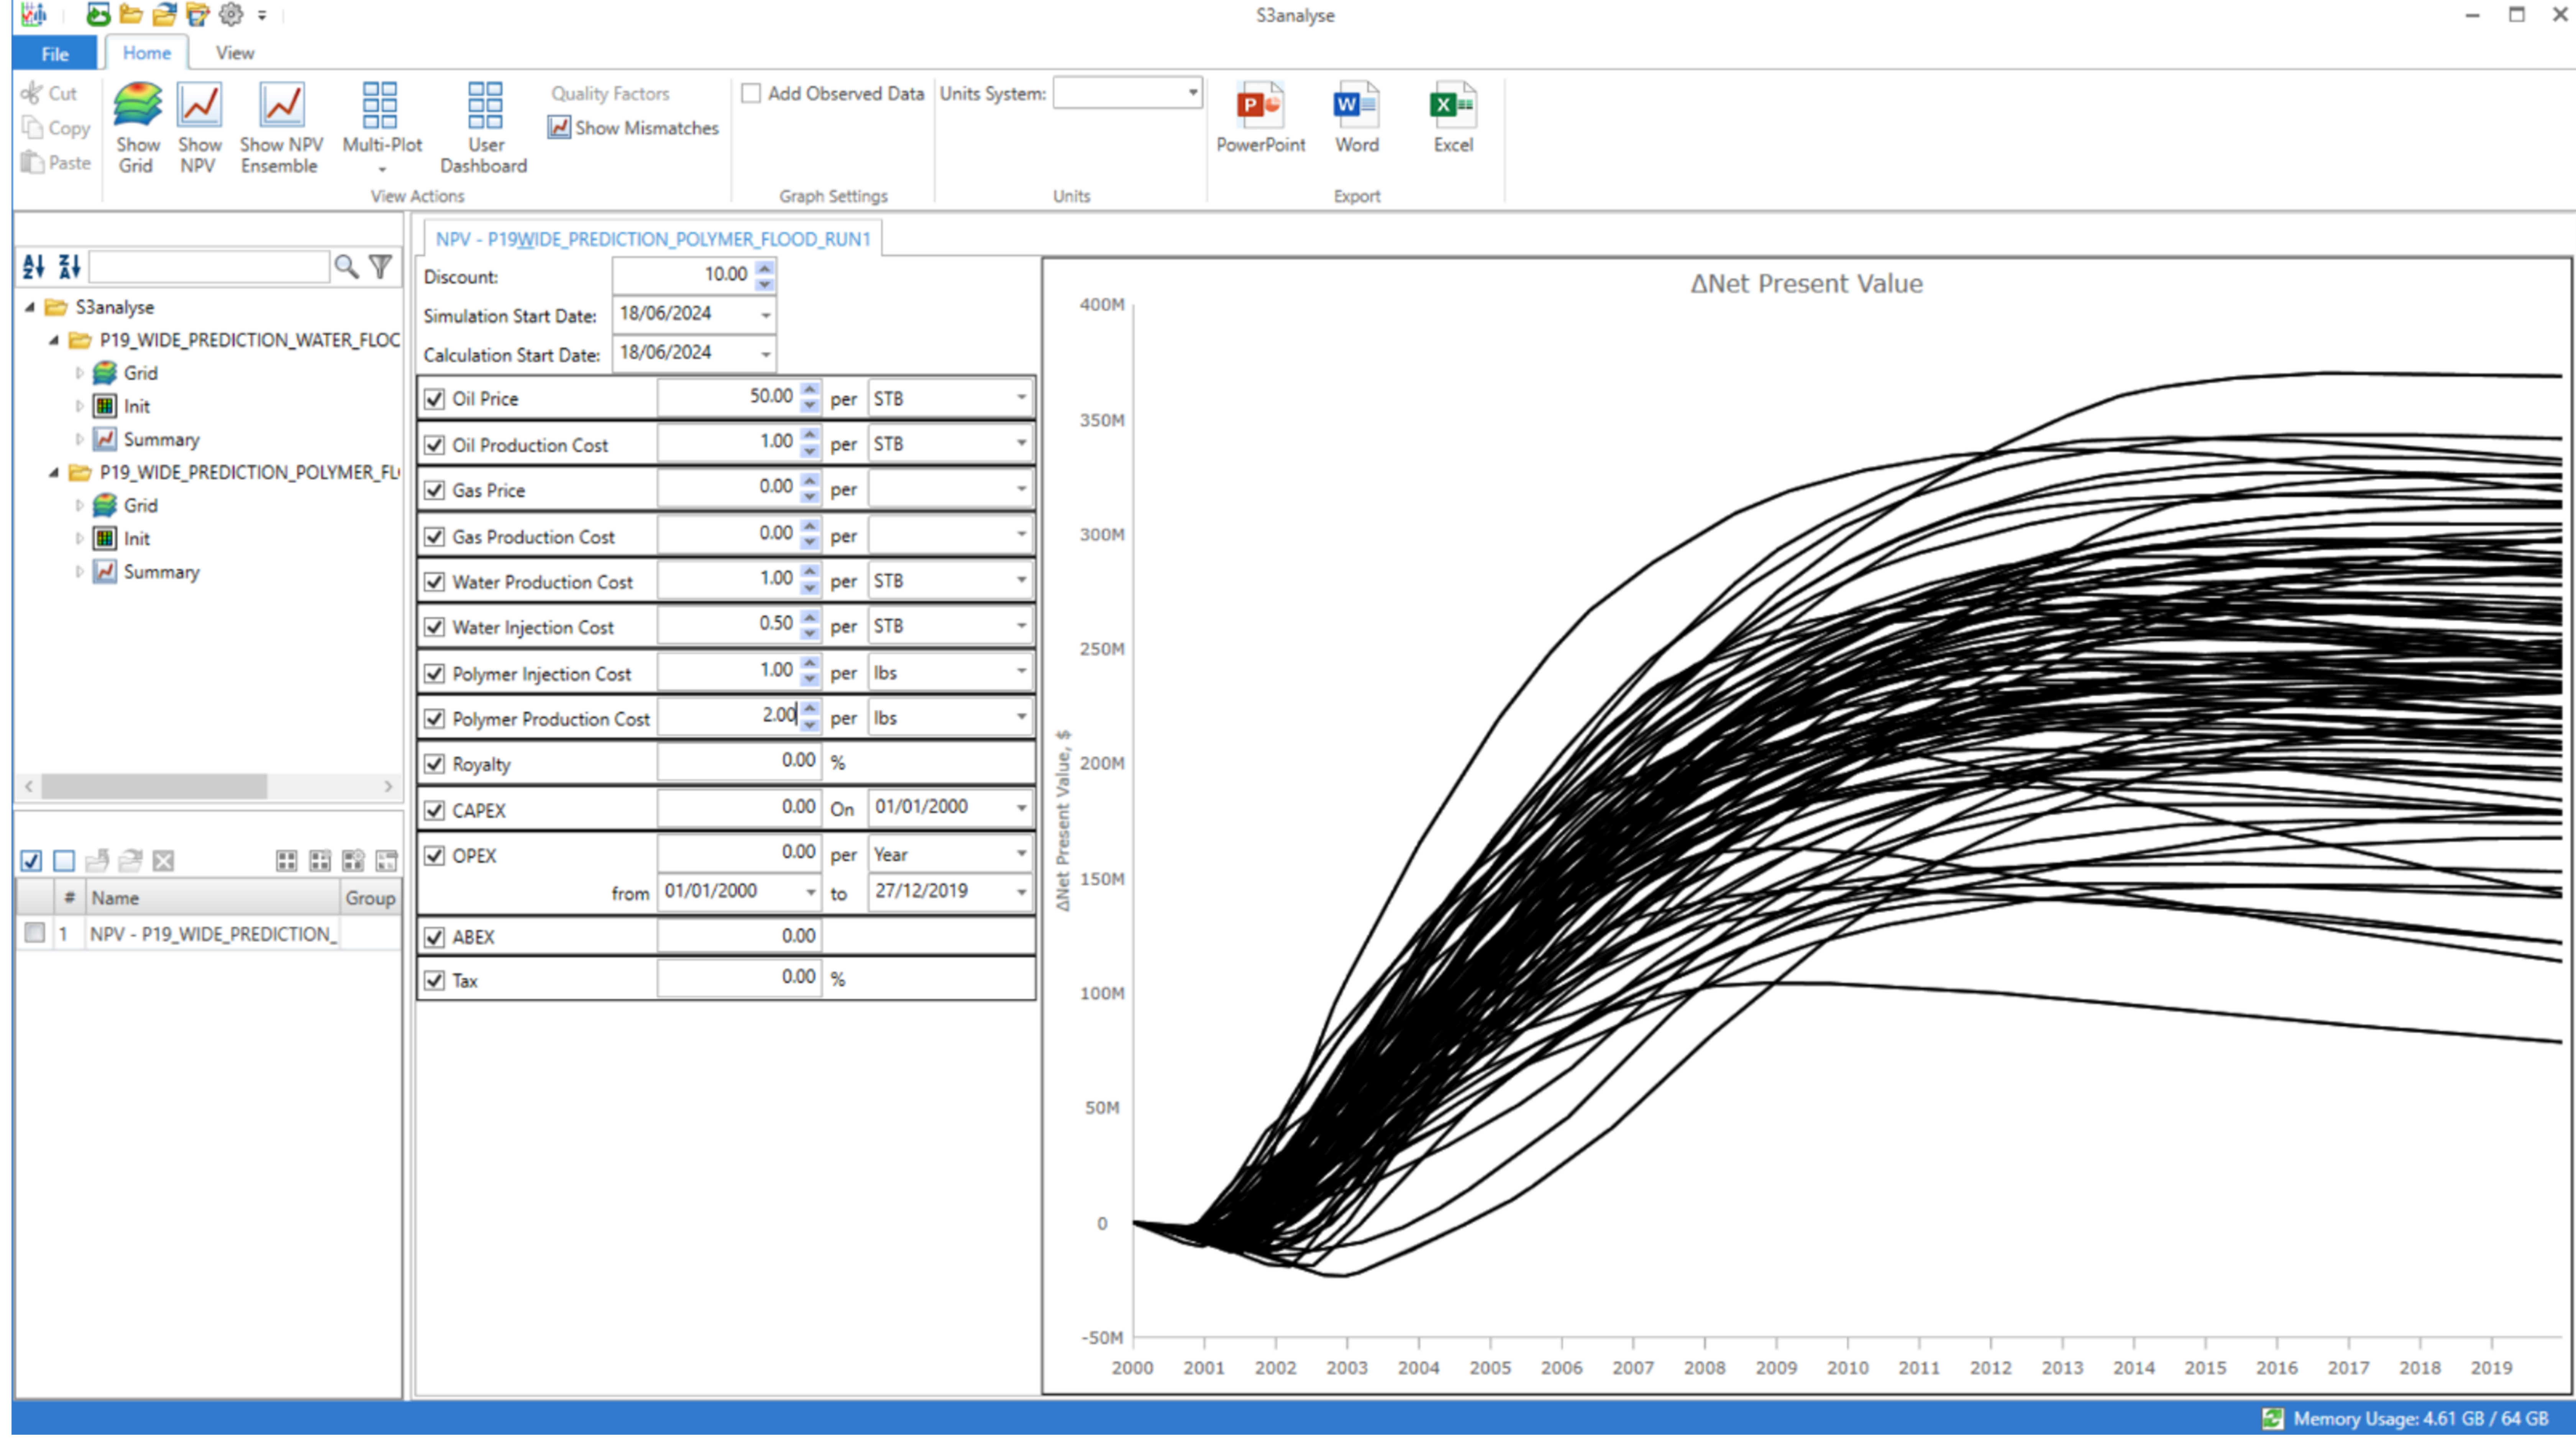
S3analyse

File Home View

Cut
Copy
Paste

Show Grid
Show NPV
Show NPV Ensemble
Multi-Plot
User Dashboard
View Actions

Quality Factors
Show Mismatches
Add Observed Data
Graph Settings

Units System:
Units

PowerPoint
Word
Excel
Export

S3analyse
P19_WIDE_PREDICTION_WATER_FLOC
Grid
Init
Summary
P19_WIDE_PREDICTION_POLYMER_FL
Grid
Init
Summary

| # | Name | Group |
|---|---|---|
| 1 | NPV - P19_WIDE_PREDICTION_ | |

NPV - P19WIDE_PREDICTION_POLYMER_FLOOD_RUN1

Discount: 10.00
Simulation Start Date: 18/06/2024
Calculation Start Date: 18/06/2024

| | | | |
|---|---|---|---|
| Oil Price | 50.00 | per | STB |
| Oil Production Cost | 1.00 | per | STB |
| Gas Price | 0.00 | per | |
| Gas Production Cost | 0.00 | per | |
| Water Production Cost | 1.00 | per | STB |
| Water Injection Cost | 0.50 | per | STB |
| Polymer Injection Cost | 1.00 | per | lbs |
| Polymer Production Cost | 2.00 | per | lbs |
| Royalty | 0.00 | % | |
| CAPEX | 0.00 | On | 01/01/2000 |
| OPEX | 0.00 | per | Year |
| from | 01/01/2000 | to | 27/12/2019 |
| ABEX | 0.00 | | |
| Tax | 0.00 | % | |

ΔNet Present Value

ΔNet Present Value, $

400M
350M
300M
250M
200M
150M
100M
50M
0
-50M

2000 2001 2002 2003 2004 2005 2006 2007 2008 2009 2010 2011 2012 2013 2014 2015 2016 2017 2018 2019

Memory Usage: 4.61 GB / 64 GB